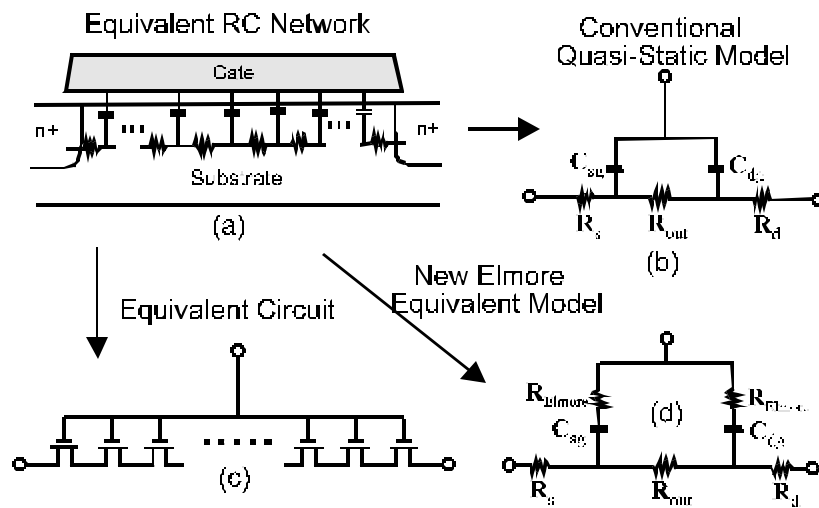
Equivalent RC Network

Gate

n+

...

...

n+

Substrate

(a)

Conventional Quasi-Static Model

$C_{sg}$

$C_{dg}$

$R_s$

$R_{out}$

$R_d$

(b)

New Elmore Equivalent Model

Equivalent Circuit

.....

(c)

$R_{Elmore}$

$R_{Elmore}$

(d)

$C_{sg}$

$C_{dg}$

$R_s$

$R_{out}$

$R_d$